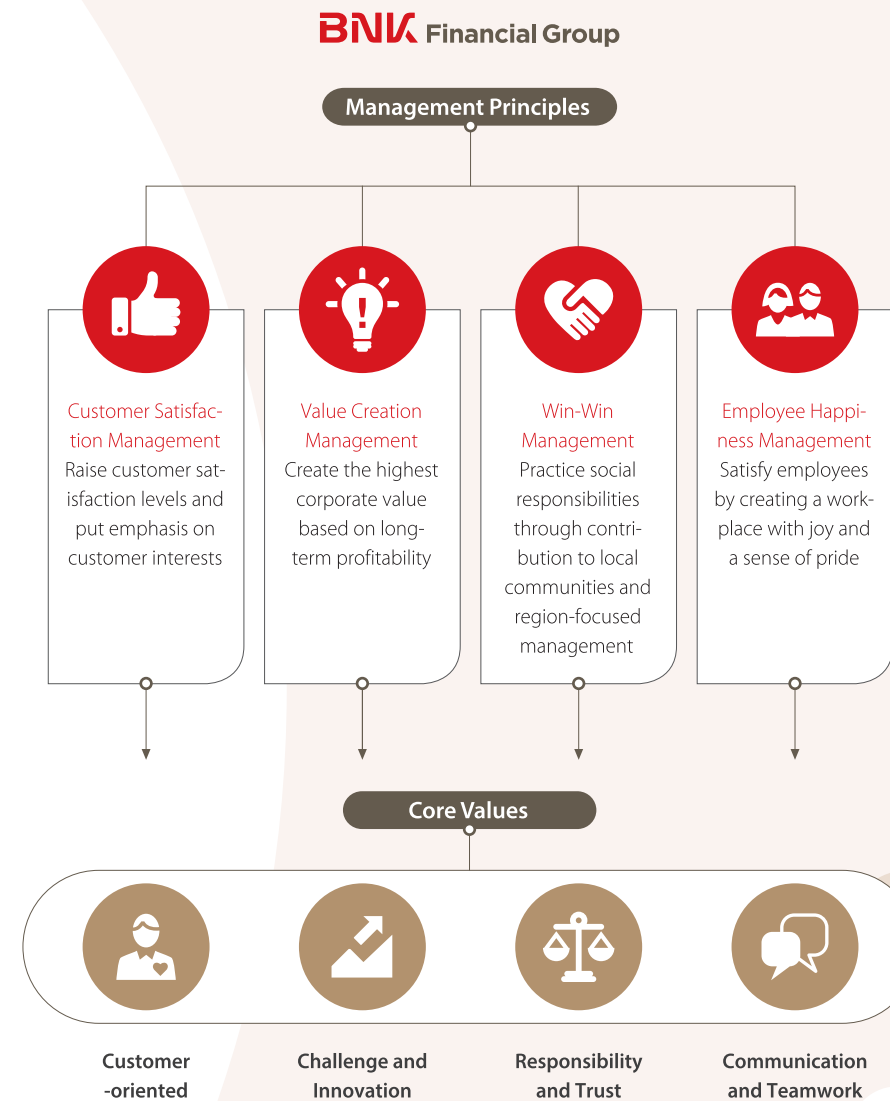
BNK Financial Group

Management Principles

Customer Satisfaction Management
Raise customer satisfaction levels and put emphasis on customer interests

Value Creation Management
Create the highest corporate value based on long-term profitability

Win-Win Management
Practice social responsibilities through contribution to local communities and region-focused management

Employee Happiness Management
Satisfy employees by creating a workplace with joy and a sense of pride

Core Values

Customer -oriented

Challenge and Innovation

Responsibility and Trust

Communication and Teamwork